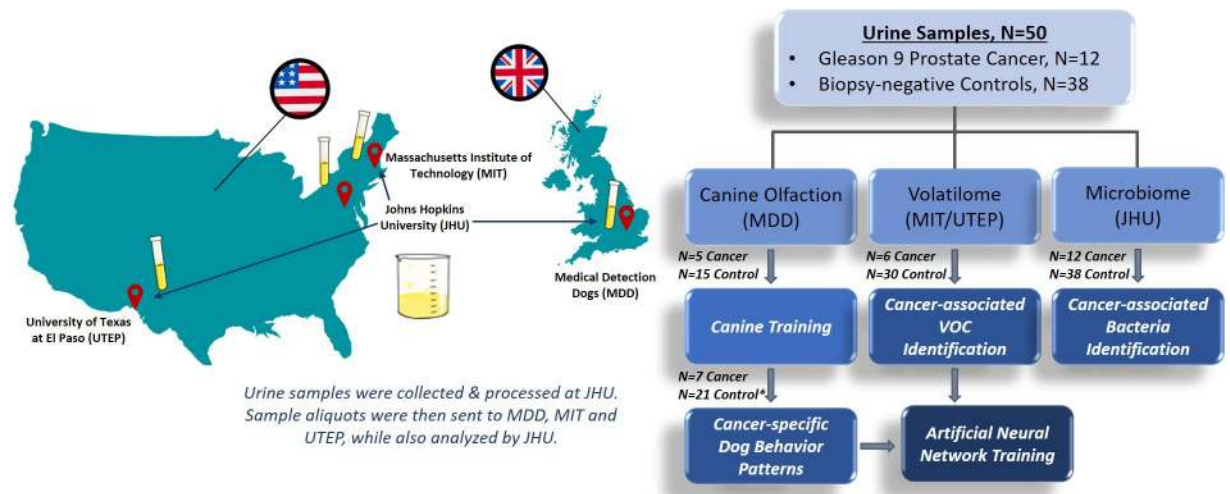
Massachusetts Institute of Technology (MIT)

Johns Hopkins University (JHU)

University of Texas at El Paso (UTEP)

Medical Detection Dogs (MDD)

Urine samples were collected & processed at JHU. Sample aliquots were then sent to MDD, MIT and UTEP, while also analyzed by JHU.

Urine Samples, N=50
• Gleason 9 Prostate Cancer, N=12
• Biopsy-negative Controls, N=38

Canine Olfaction (MDD)

Volatilome (MIT/UTEP)

Microbiome (JHU)

N=5 Cancer
N=15 Control

N=6 Cancer
N=30 Control

N=12 Cancer
N=38 Control

Canine Training

Cancer-associated VOC Identification

Cancer-associated Bacteria Identification

N=7 Cancer
N=21 Control*

Cancer-specific Dog Behavior Patterns

Artificial Neural Network Training